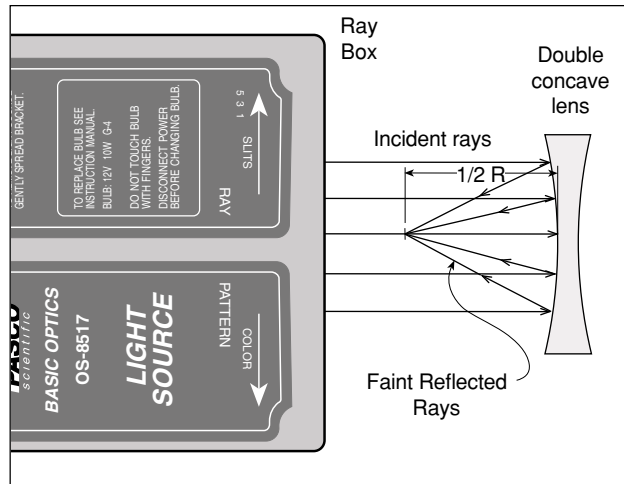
Ray Box

Double concave lens

Incident rays

1/2 R

Faint Reflected Rays

GENTLY SPREAD BRACKET.

TO REPLACE BULB SEE INSTRUCTION MANUAL.
BULB: 12V 10W G-4

DO NOT TOUCH BULB WITH FINGERS.

DISCONNECT POWER BEFORE CHANGING BULB.

5 3 1
SLITS

RAY

PATTERN

COLOR

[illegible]
scientific

BASIC OPTICS

OS-8517

LIGHT SOURCE